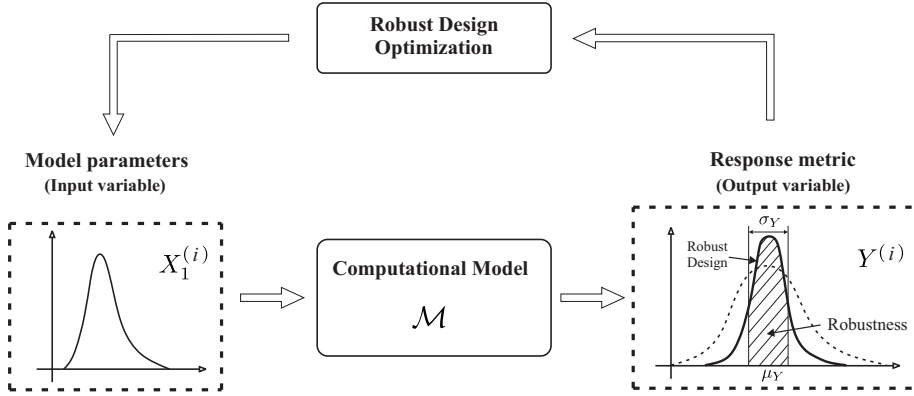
Robust Design Optimization

Model parameters
(Input variable)

$X_1^{(i)}$

Computational Model

$\mathcal{M}$

Response metric
(Output variable)

$\sigma_Y$

Robust Design

$Y^{(i)}$

Robustness

$\mu_Y$